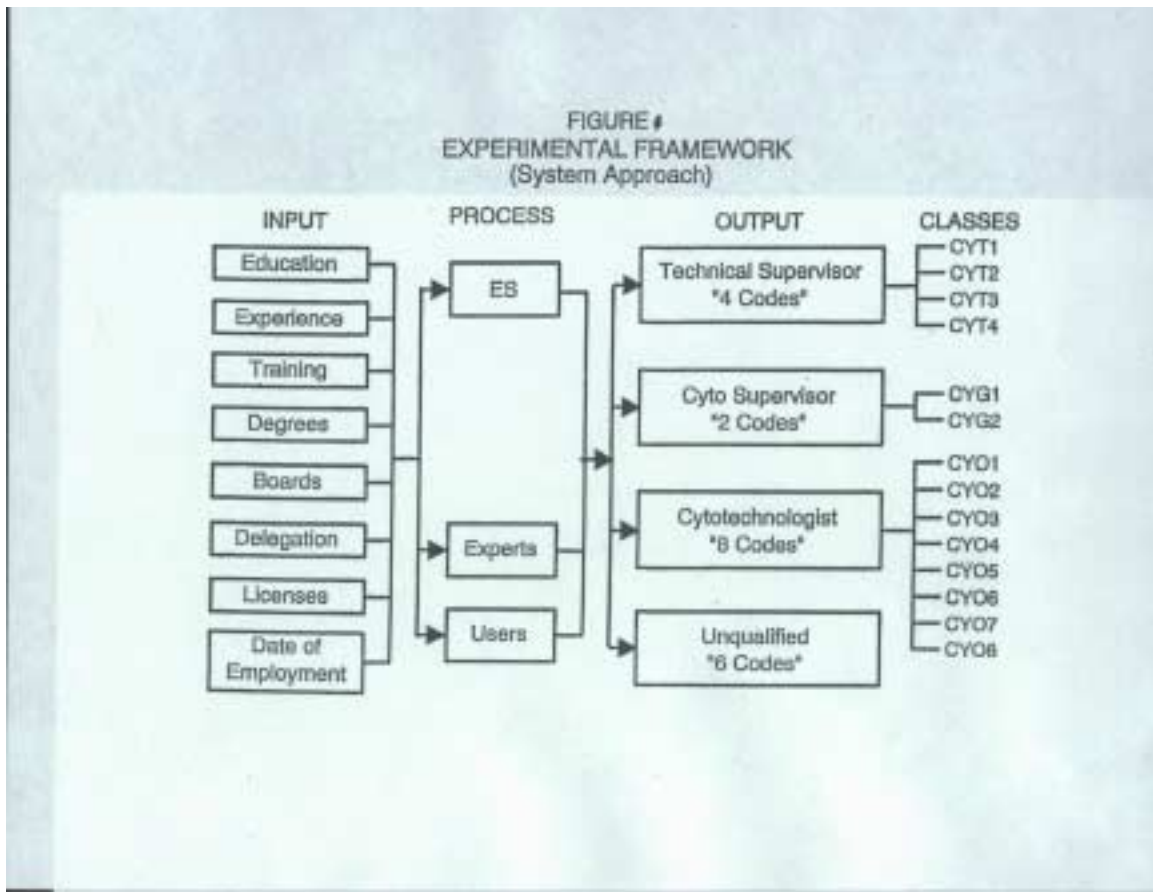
FIGURE #
EXPERIMENTAL FRAMEWORK
(System Approach)

INPUT

PROCESS

OUTPUT

CLASSES

Education

Experience

Training

Degrees

Boards

Delegation

Licenses

Date of Employment

ES

Experts

Users

Technical Supervisor "4 Codes"

Cyto Supervisor "2 Codes"

Cytotechnologist "8 Codes"

Unqualified "6 Codes"

CYT1
CYT2
CYT3
CYT4

CYG1
CYG2

CYO1
CYO2
CYO3
CYO4
CYO5
CYO6
CYO7
CYO8